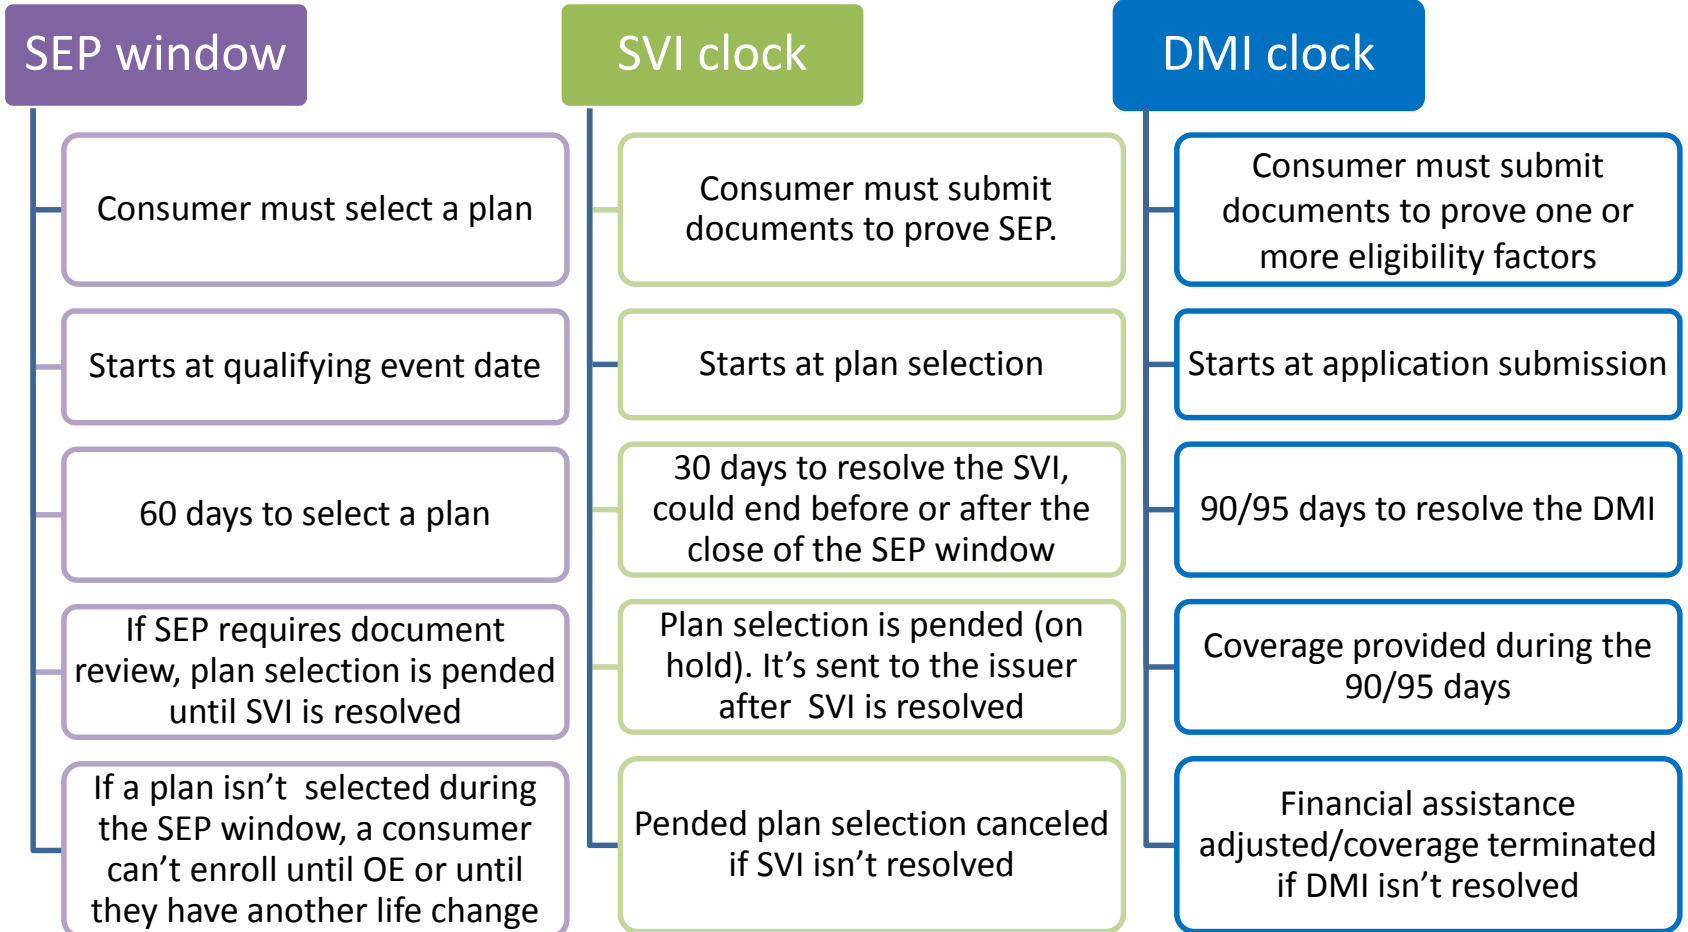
SEP window

Consumer must select a plan

Starts at qualifying event date

60 days to select a plan

If SEP requires document review, plan selection is pended until SVI is resolved

If a plan isn’t selected during the SEP window, a consumer can’t enroll until OE or until they have another life change

SVI clock

Consumer must submit documents to prove SEP.

Starts at plan selection

30 days to resolve the SVI, could end before or after the close of the SEP window

Plan selection is pended (on hold). It’s sent to the issuer after SVI is resolved

Pended plan selection canceled if SVI isn’t resolved

DMI clock

Consumer must submit documents to prove one or more eligibility factors

Starts at application submission

90/95 days to resolve the DMI

Coverage provided during the 90/95 days

Financial assistance adjusted/coverage terminated if DMI isn’t resolved